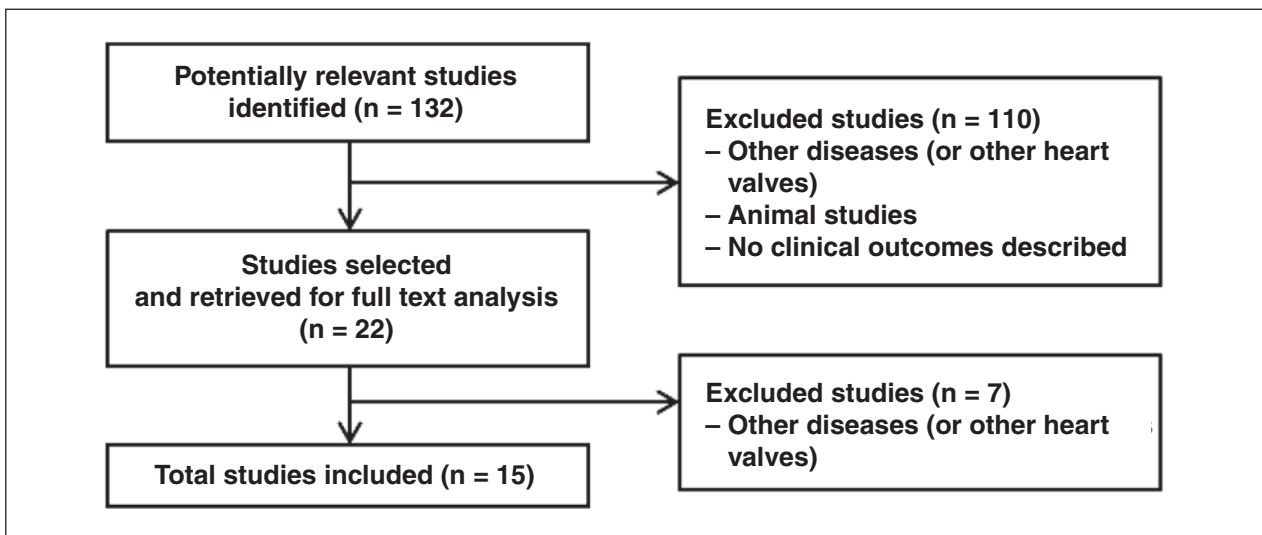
Potentially relevant studies identified (n = 132)

Excluded studies (n = 110)
– Other diseases (or other heart valves)
– Animal studies
– No clinical outcomes described

Studies selected and retrieved for full text analysis (n = 22)

Excluded studies (n = 7)
– Other diseases (or other heart valves)

Total studies included (n = 15)